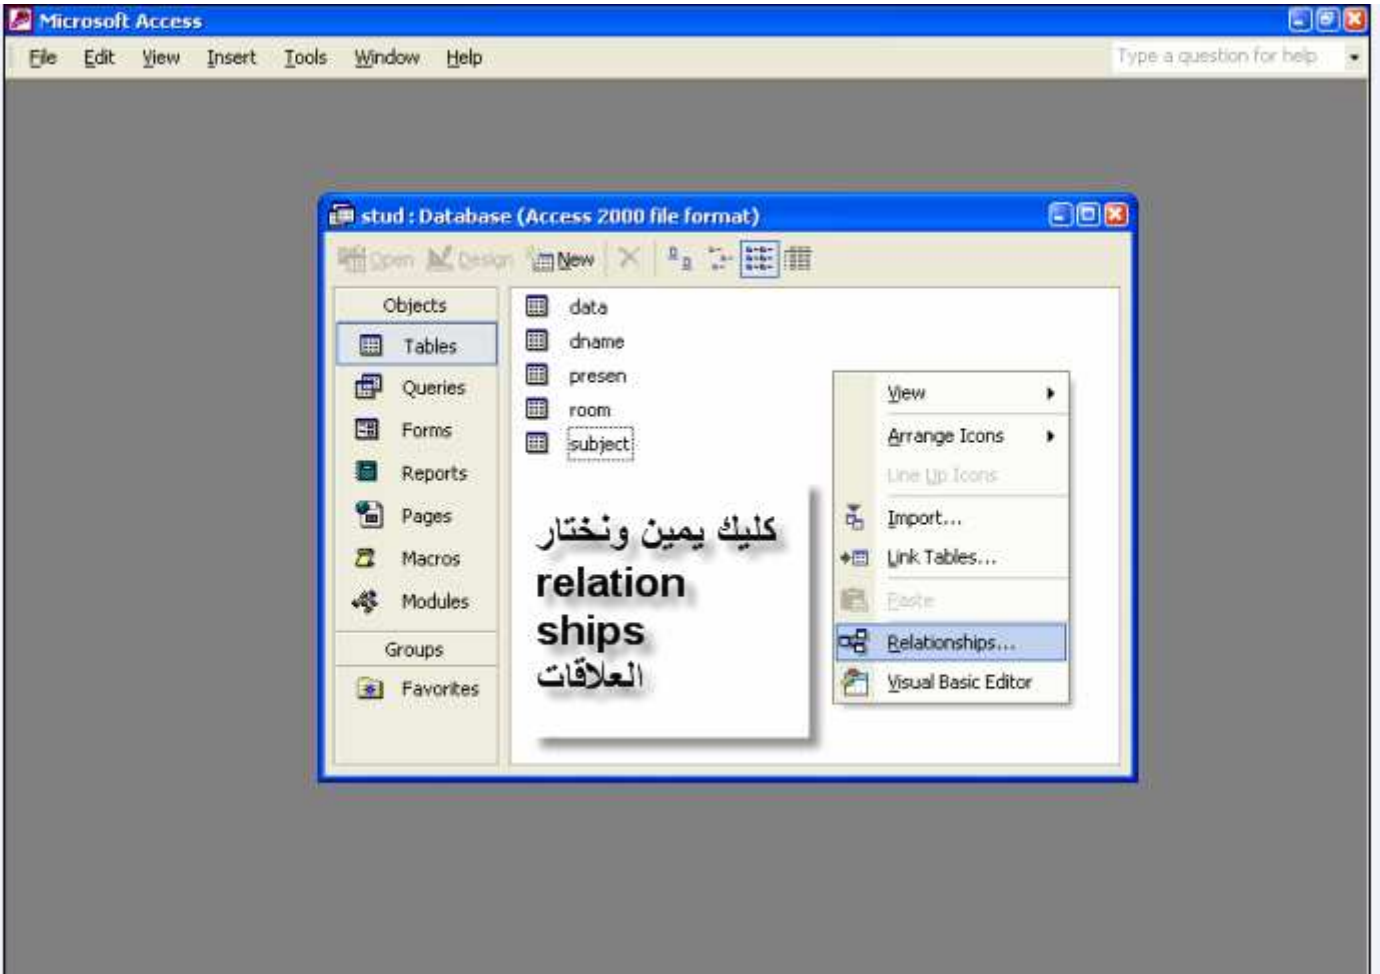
Microsoft Access

File Edit View Insert Tools Window Help

Type a question for help

stud : Database (Access 2000 file format)

Open Design New

Objects
Tables
Queries
Forms
Reports
Pages
Macros
Modules
Groups
Favorites

data
dname
presen
room
subject

كليك يمين ونختار relation ships العلاقات

View
Arrange Icons
Line Up Icons
Import...
Link Tables...
Paste
Relationships...
Visual Basic Editor